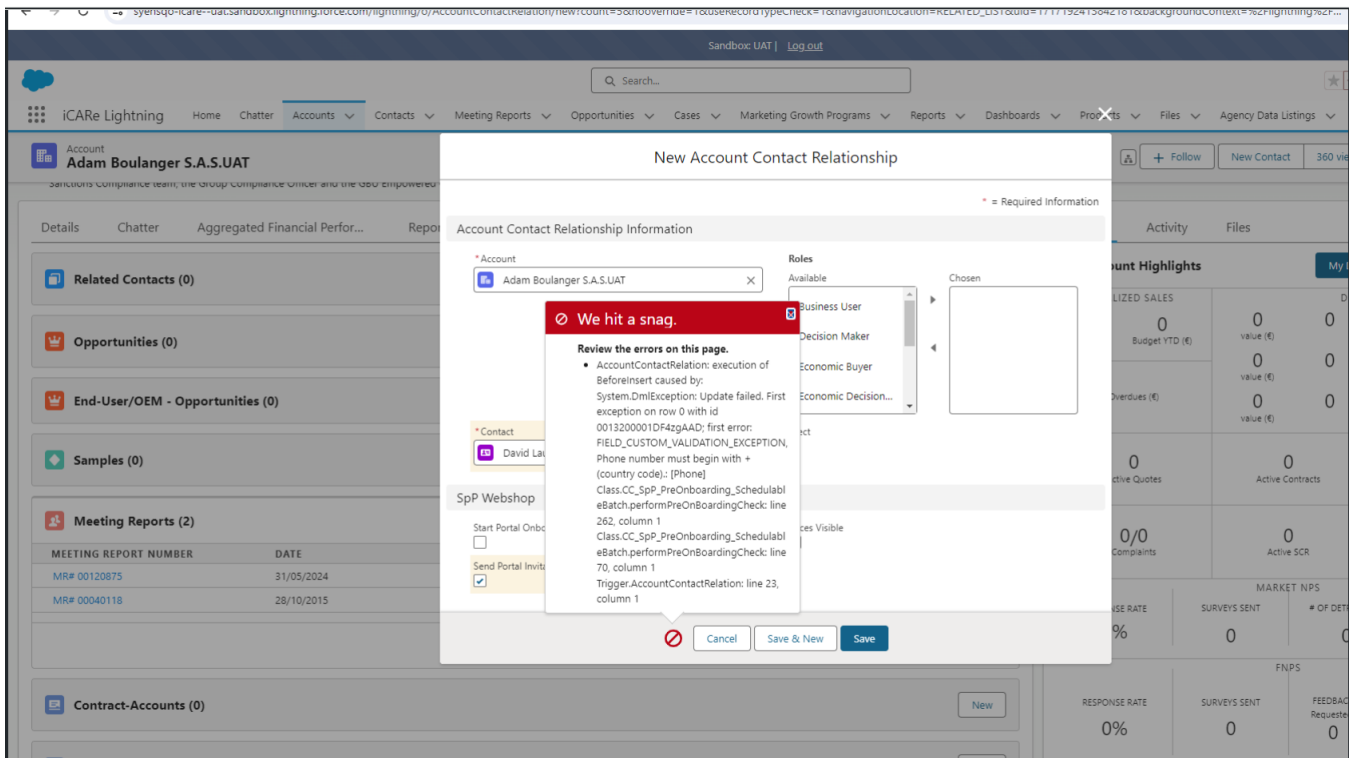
syensqo-icare--uat.sandbox.lightning.force.com/lightning/o/AccountContactRelation/new?count=5&nooverride=1&useRecordTypeCheck=1&navigationLocation=RELATED_LIST&uid=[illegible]&backgroundContext=%2Flightning%2F...

Sandbox: UAT | Log out

Search...

iCARe Lightning Home Chatter Accounts Contacts Meeting Reports Opportunities Cases Marketing Growth Programs Reports Dashboards Products Files Agency Data Listings

Account
Adam Boulanger S.A.S.UAT

+ Follow New Contact 360 vie

Sanctions Compliance team, the Group Compliance Officer and the GBU Empowered

Details Chatter Aggregated Financial Perfor... Repor

Related Contacts (0)

Opportunities (0)

End-User/OEM - Opportunities (0)

Samples (0)

Meeting Reports (2)

| MEETING REPORT NUMBER | DATE |
|---|---|
| MR# 00120875 | 31/05/2024 |
| MR# 00040118 | 28/10/2015 |

Contract-Accounts (0)

New

Activity Files

ount Highlights

My

LIZED SALES
0
Budget YTD (€)
0
value (€)
0
value (€)
0
value (€)
0
0
0
Overdues (€)
0
ctive Quotes
0
Active Contracts
0/0
Complaints
0
Active SCR
MARKET NPS
NSE RATE
%
SURVEYS SENT
0
# OF DE
0
FNPS
RESPONSE RATE
0%
SURVEYS SENT
0
FEEDBAC
Requeste
0

New Account Contact Relationship

* = Required Information

Account Contact Relationship Information

*Account
Adam Boulanger S.A.S.UAT

Roles
Available
Business User
Decision Maker
Economic Buyer
Economic Decision...
Chosen

*Contact
David Lau

ect

SpP Webshop

Start Portal Onbo

Send Portal Invita

ces Visible

We hit a snag.

Review the errors on this page.
• AccountContactRelation: execution of BeforeInsert caused by: System.DmlException: Update failed. First exception on row 0 with id 0013200001DF4zgAAD; first error: FIELD_CUSTOM_VALIDATION_EXCEPTION, Phone number must begin with + (country code).: [Phone] Class.CC_SpP_PreOnboarding_SchedulableBatch.performPreOnBoardingCheck: line 262, column 1 Class.CC_SpP_PreOnboarding_SchedulableBatch.performPreOnBoardingCheck: line 70, column 1 Trigger.AccountContactRelation: line 23, column 1

Cancel Save & New Save